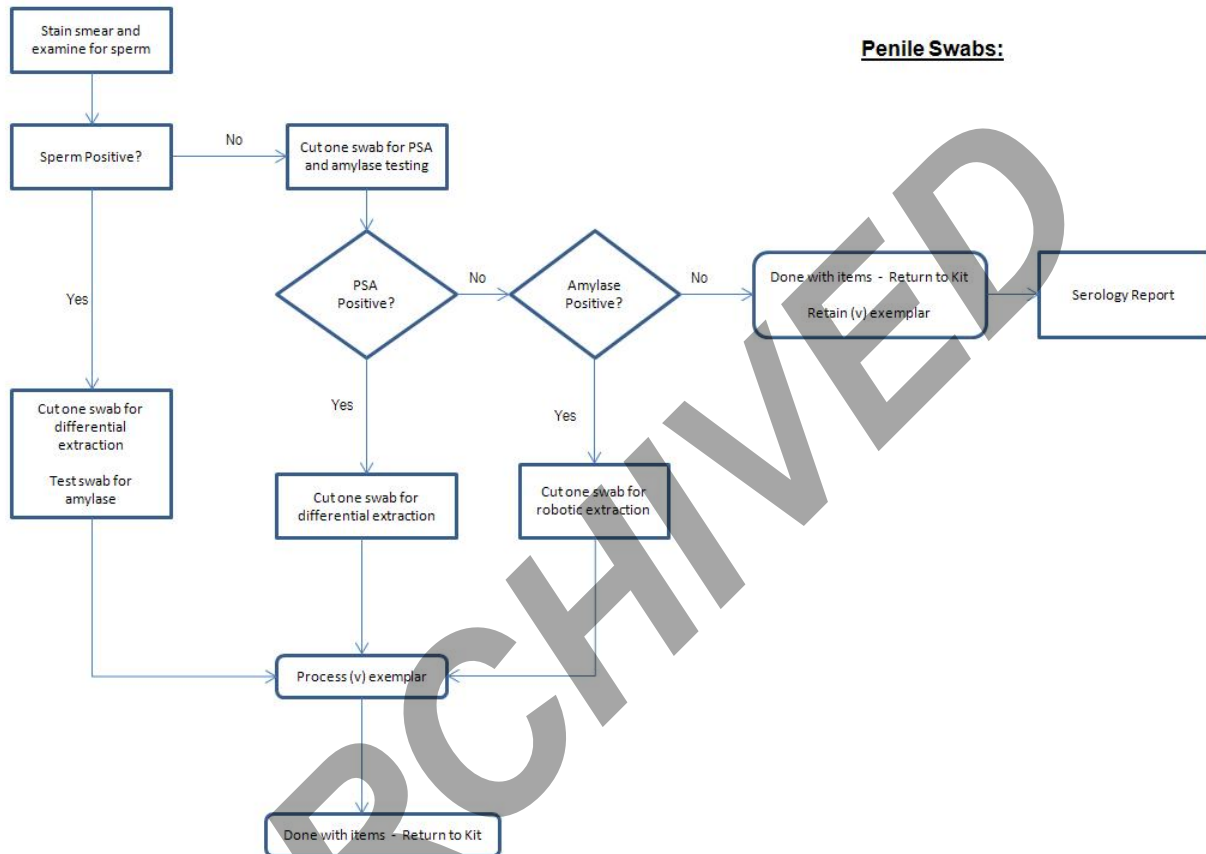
Penile Swabs:

Stain smear and examine for sperm

Sperm Positive?

No

Cut one swab for PSA and amylase testing

Yes

PSA Positive?

No

Amylase Positive?

No

Done with items - Return to Kit

Retain (v) exemplar

Serology Report

Cut one swab for differential extraction

Test swab for amylase

Yes

Cut one swab for differential extraction

Yes

Cut one swab for robotic extraction

Process (v) exemplar

Done with items - Return to Kit

ARCHIVED